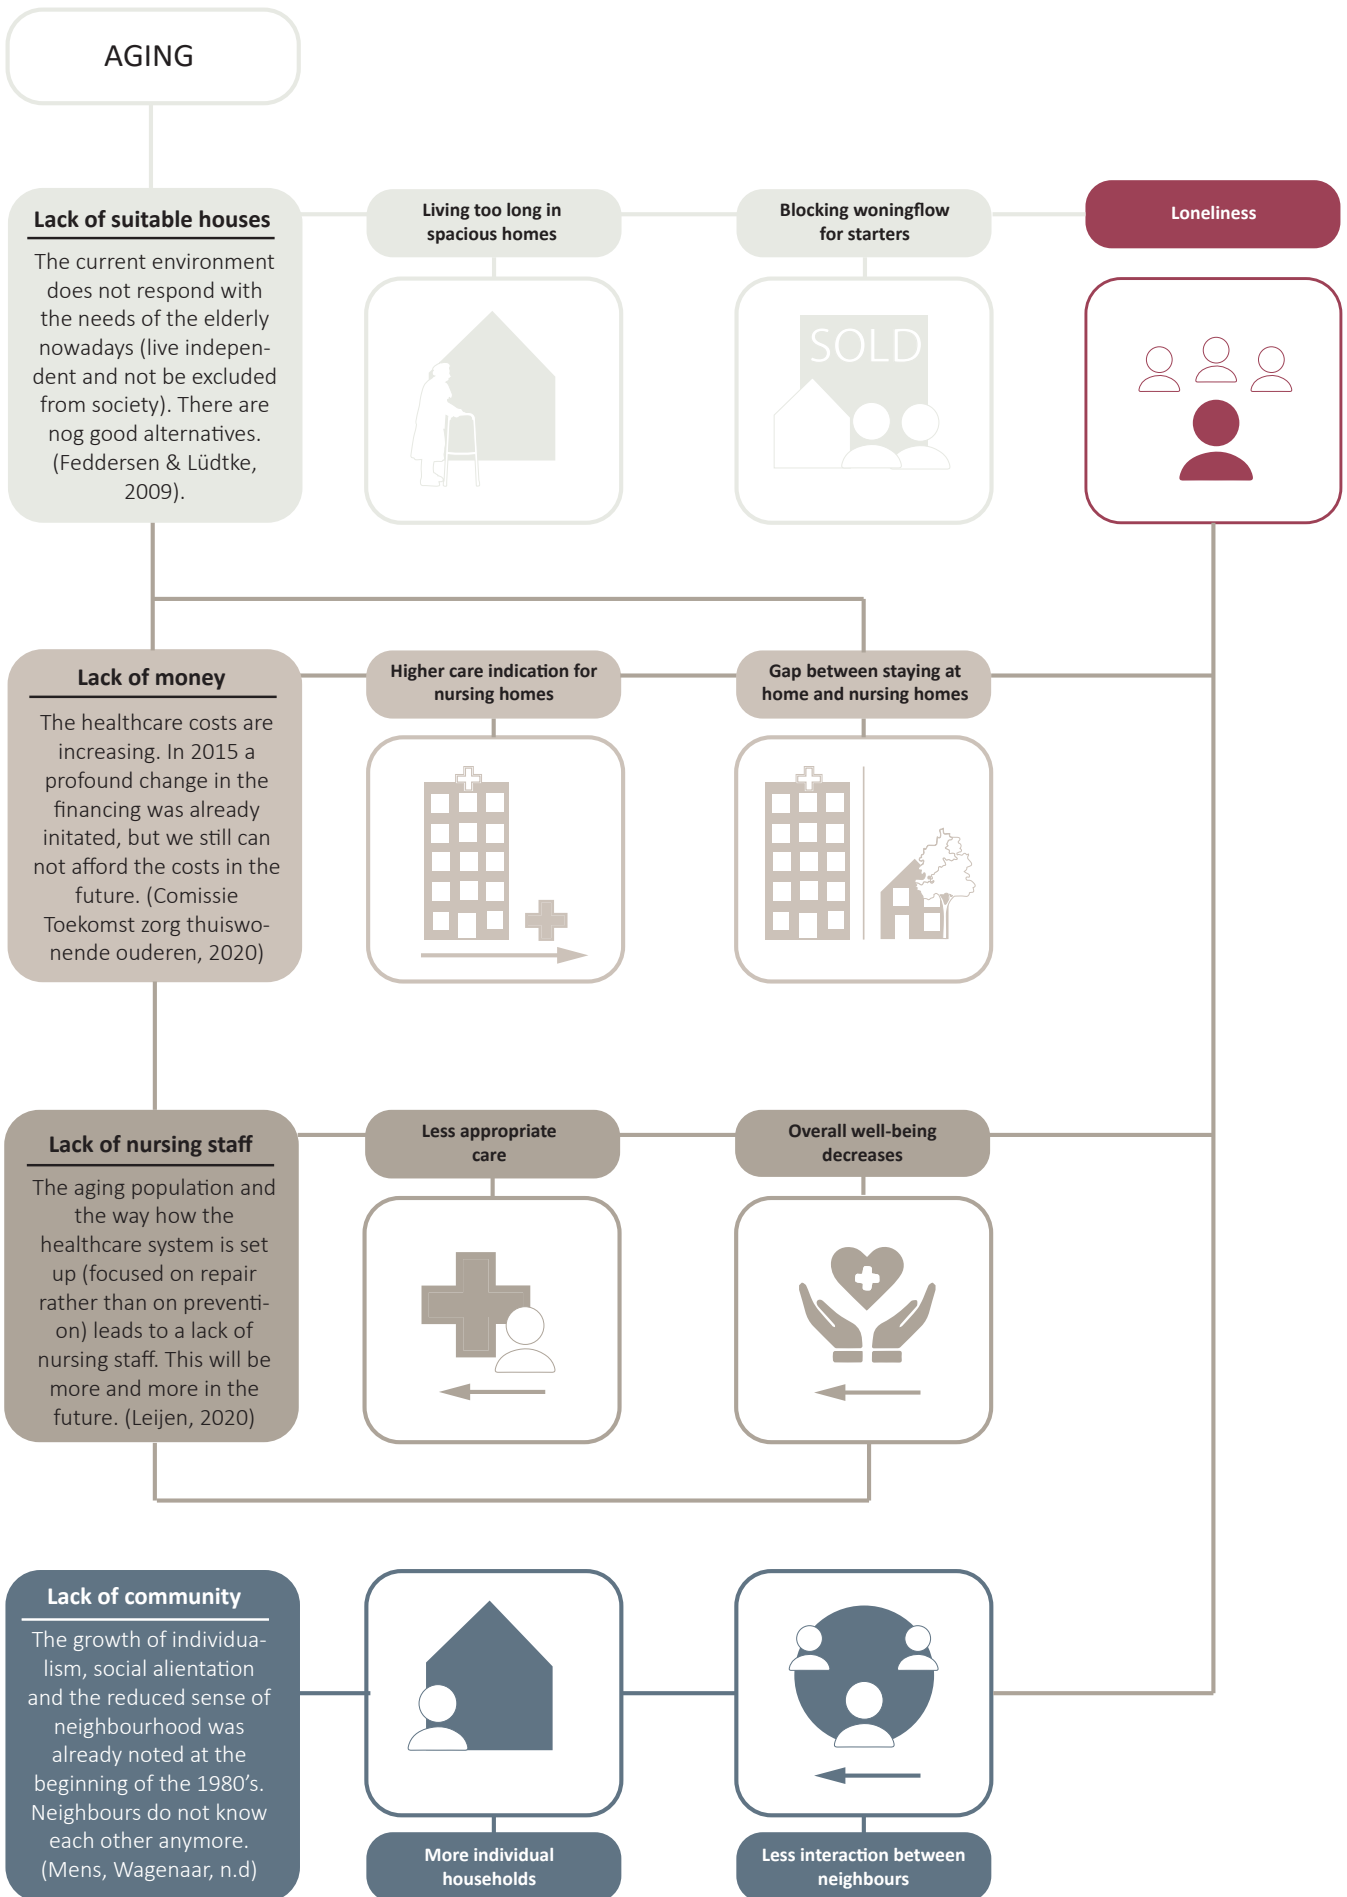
AGING

Lack of suitable houses

The current environment does not respond with the needs of the elderly nowadays (live independent and not be excluded from society). There are nog good alternatives. (Feddersen & Lüdtke, 2009).

Living too long in spacious homes

Blocking woningflow for starters

SOLD

Loneliness

Lack of money

The healthcare costs are increasing. In 2015 a profound change in the financing was already initated, but we still can not afford the costs in the future. (Comissie Toekomst zorg thuiswonende ouderen, 2020)

Higher care indication for nursing homes

Gap between staying at home and nursing homes

Lack of nursing staff

The aging population and the way how the healthcare system is set up (focused on repair rather than on prevention) leads to a lack of nursing staff. This will be more and more in the future. (Leijen, 2020)

Less appropriate care

Overall well-being decreases

Lack of community

The growth of individualism, social alientation and the reduced sense of neighbourhood was already noted at the beginning of the 1980's. Neighbours do not know each other anymore. (Mens, Wagenaar, n.d)

More individual households

Less interaction between neighbours